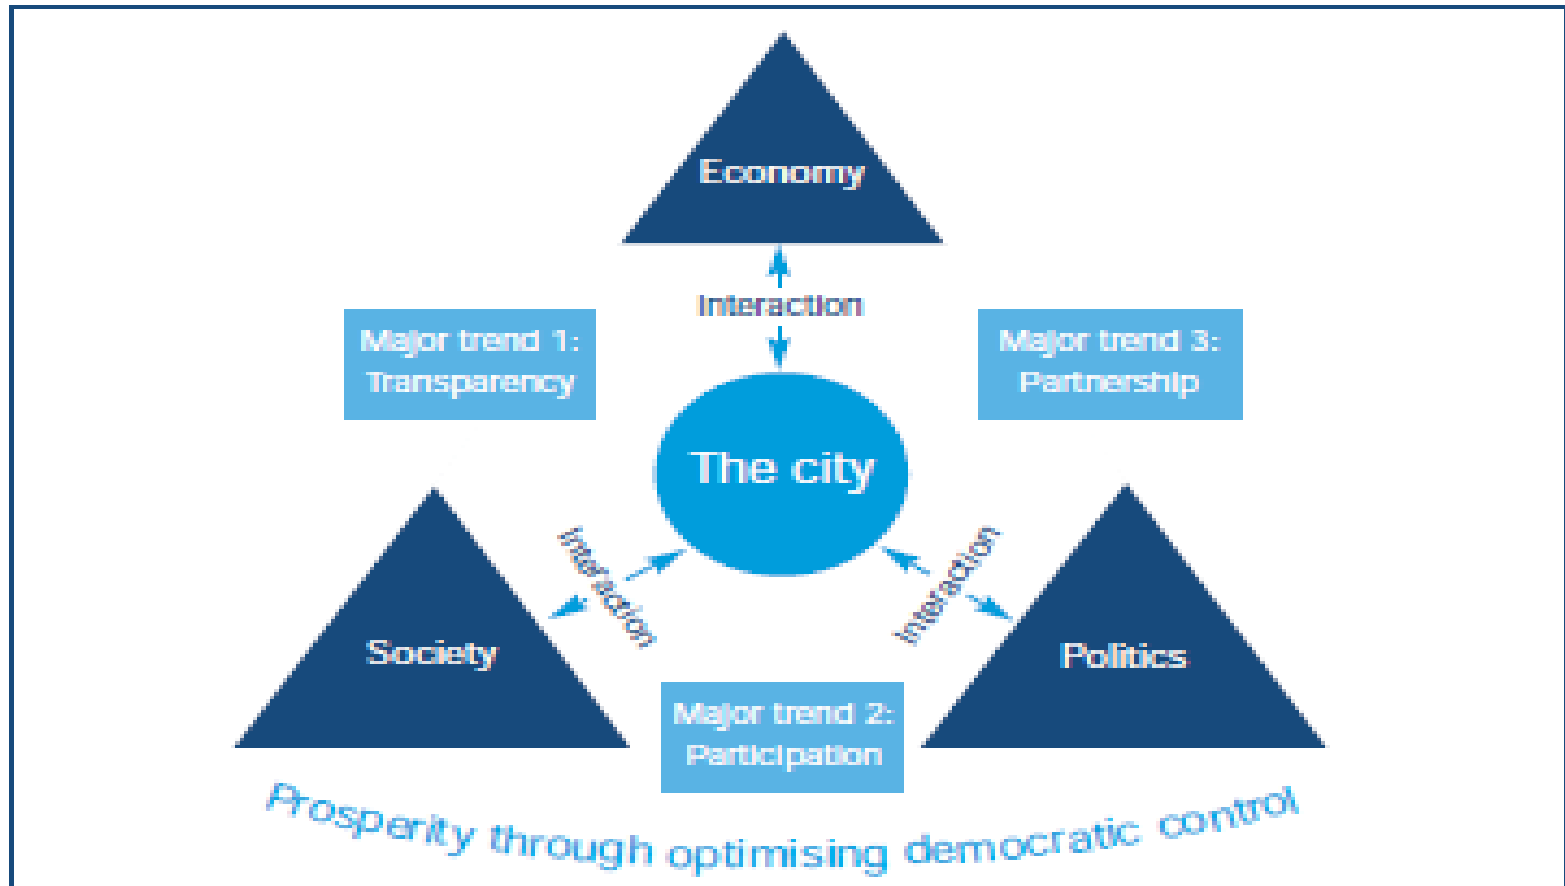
Economy

Interaction

Major trend 1: Transparency

Major trend 3: Partnership

The city

Interaction

Interaction

Society

Politics

Major trend 2: Participation

Prosperity through optimising democratic control